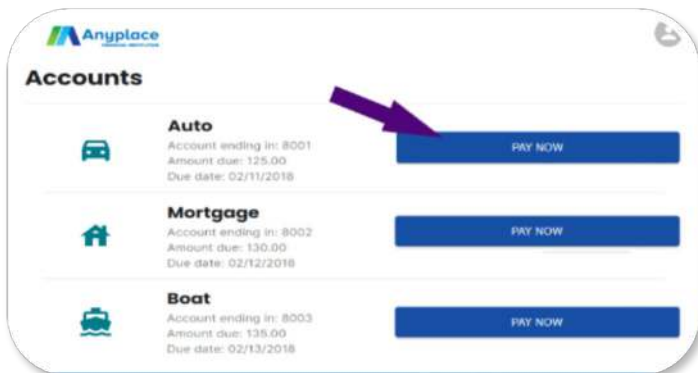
Anyplace
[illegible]

Accounts

Auto
Account ending in: 8001
Amount due: 125.00
Due date: 02/11/2018

PAY NOW

Mortgage
Account ending in: 8002
Amount due: 130.00
Due date: 02/12/2018

PAY NOW

Boat
Account ending in: 8003
Amount due: 135.00
Due date: 02/13/2018

PAY NOW